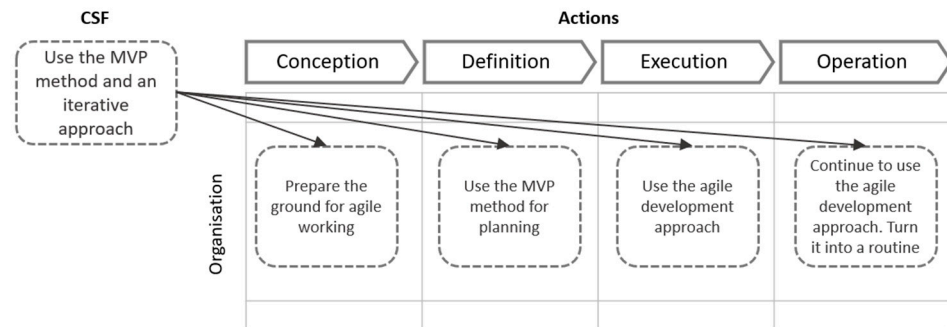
CSF

Actions

Use the MVP method and an iterative approach

Conception

Definition

Execution

Operation

Organisation

Prepare the ground for agile working

Use the MVP method for planning

Use the agile development approach

Continue to use the agile development approach. Turn it into a routine